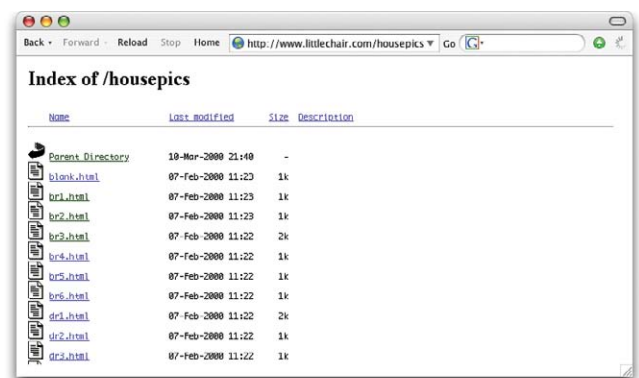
Back · Forward · Reload Stop Home http://www.littlechair.com/housepics ▼ Go G·

Index of /housepics

| Name | Last modified | Size | Description |
|---|---|---|---|
| Parent Directory | 10-Mar-2000 21:40 | - | |
| blank.html | 07-Feb-2000 11:23 | 1k | |
| br1.html | 07-Feb-2000 11:23 | 1k | |
| br2.html | 07-Feb-2000 11:23 | 1k | |
| br3.html | 07-Feb-2000 11:22 | 2k | |
| br4.html | 07-Feb-2000 11:22 | 1k | |
| br5.html | 07-Feb-2000 11:22 | 1k | |
| br6.html | 07-Feb-2000 11:22 | 1k | |
| dr1.html | 07-Feb-2000 11:22 | 2k | |
| dr2.html | 07-Feb-2000 11:22 | 1k | |
| dr3.html | 07-Feb-2000 11:22 | 1k | |